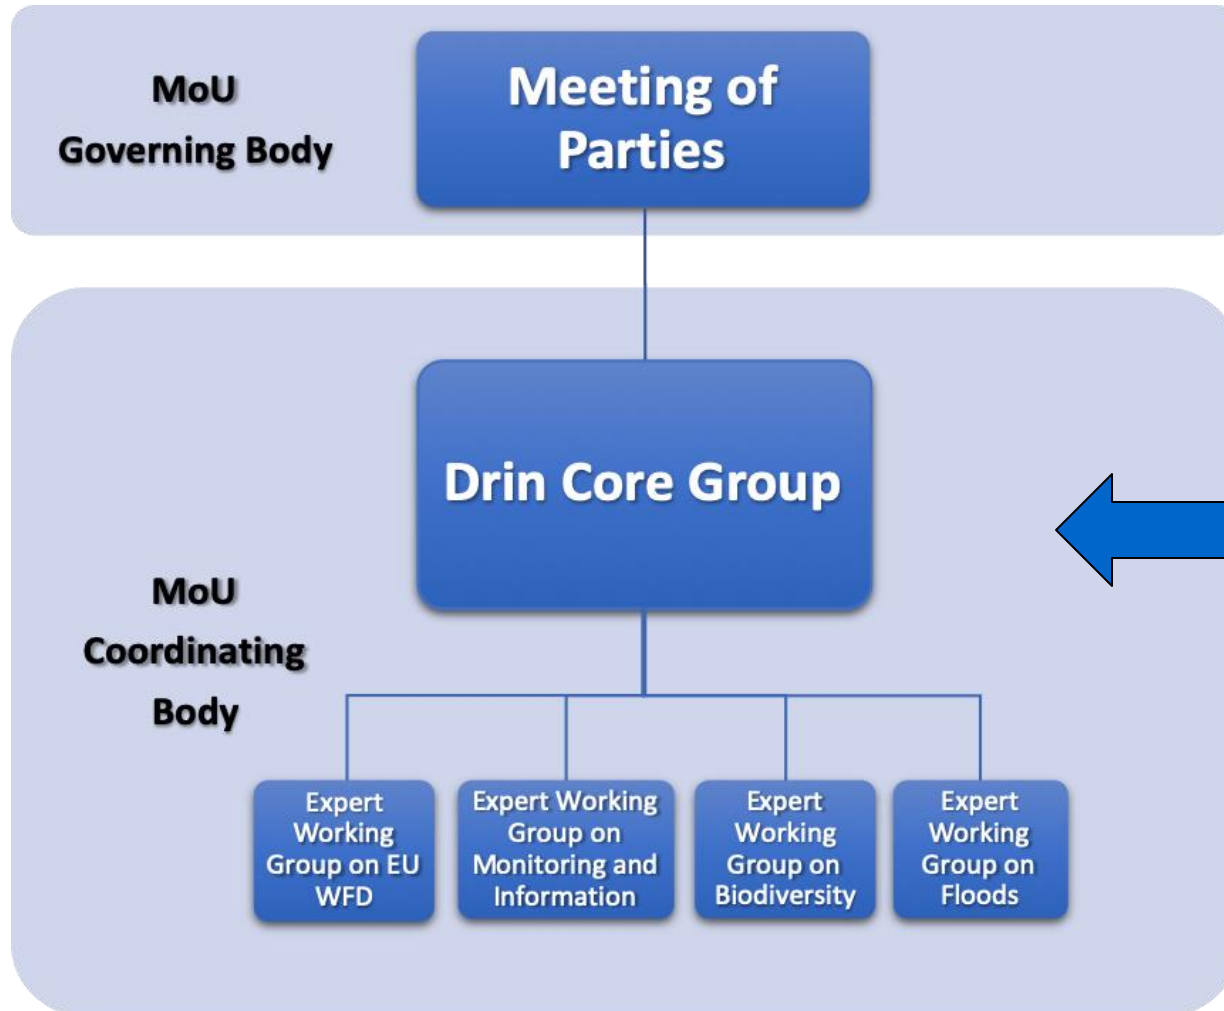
MoU
Governing Body

Meeting of Parties

Drin Core Group

MoU
Coordinating
Body

Expert Working Group on EU WFD

Expert Working Group on Monitoring and Information

Expert Working Group on Biodiversity

Expert Working Group on Floods